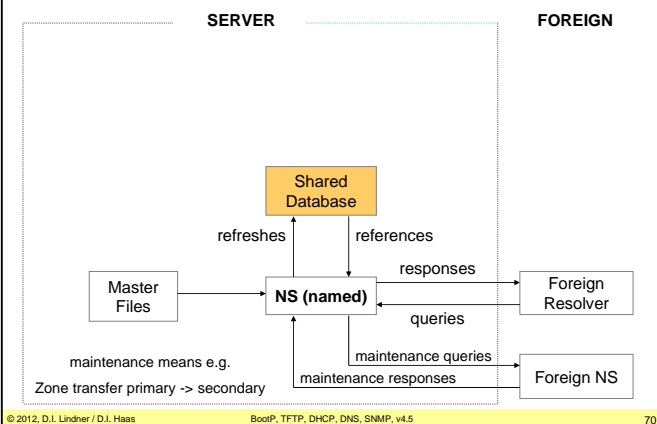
SERVER

FOREIGN

Shared Database

refreshes

references

Master Files

NS (named)

responses

queries

Foreign Resolver

maintenance means e.g.

Zone transfer primary -> secondary

maintenance queries

maintenance responses

Foreign NS

© 2012, D.I. Lindner / D.I. Haas

BootP, TFTP, DHCP, DNS, SNMP, v4.5

70